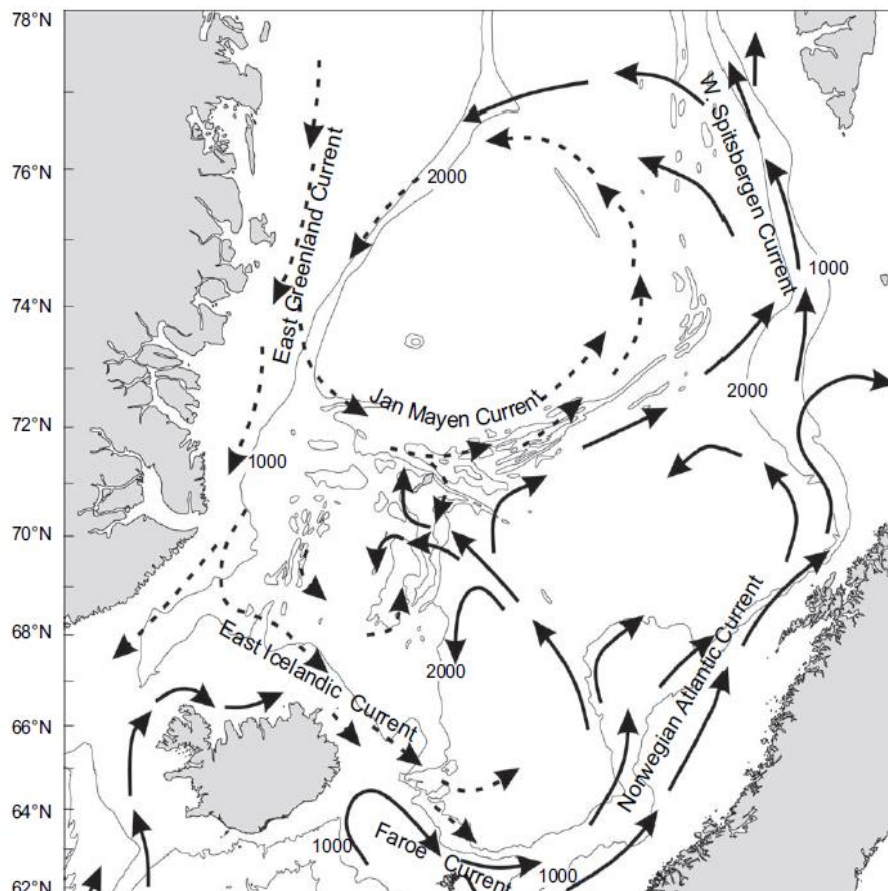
78°N
76°N
74°N
72°N
70°N
68°N
66°N
64°N
62°N

East Greenland Current
W. Spitsbergen Current
2000
1000
2000
Jan Mayen Current
1000
2000
East Icelandic Current
Norwegian Atlantic Current
1000
Faroe Current
1000